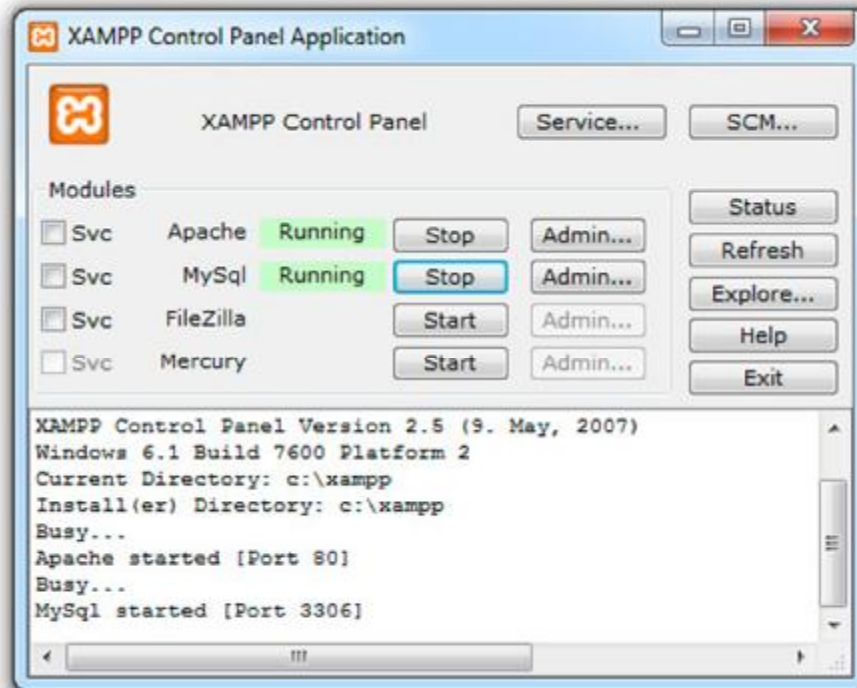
XAMPP Control Panel Application

XAMPP Control Panel

Service...

SCM...

Modules

Svc Apache Running Stop Admin...

Svc MySql Running Stop Admin...

Svc FileZilla Start Admin...

Svc Mercury Start Admin...

Status

Refresh

Explore...

Help

Exit

XAMPP Control Panel Version 2.5 (9. May, 2007)
Windows 6.1 Build 7600 Platform 2
Current Directory: c:\xampp
Install(er) Directory: c:\xampp
Busy...
Apache started [Port 80]
Busy...
MySql started [Port 3306]